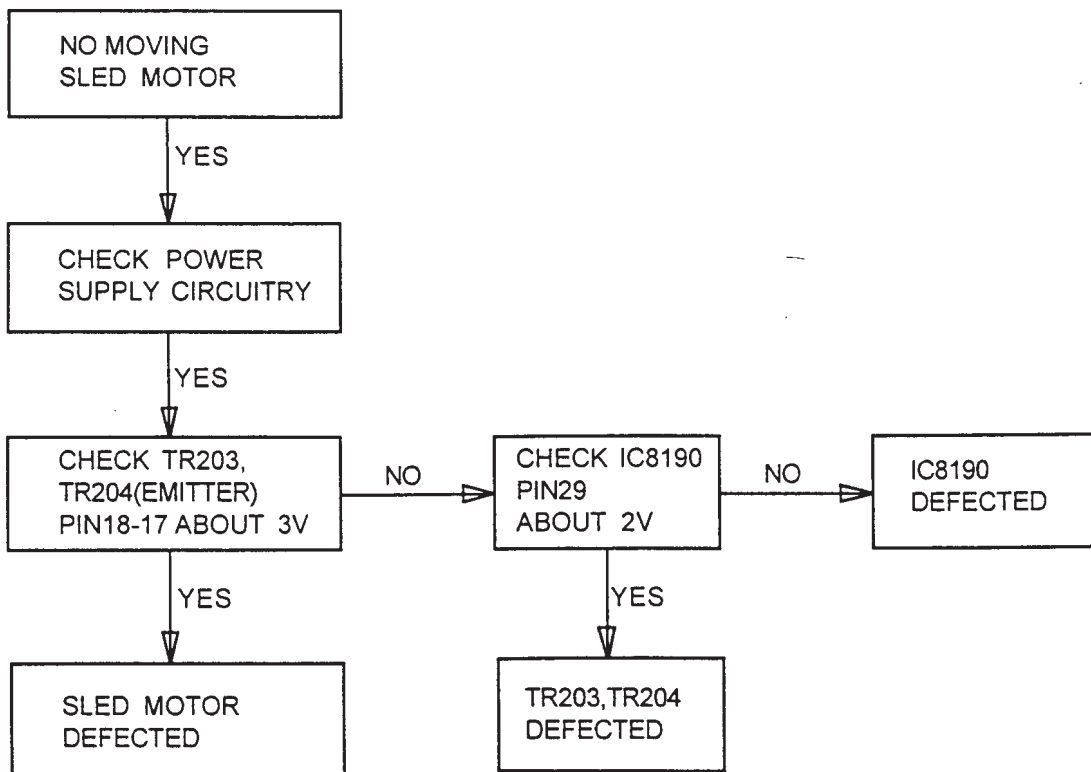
NO MOVING SLED MOTOR

YES

CHECK POWER SUPPLY CIRCUITRY

YES

CHECK TR203, TR204(EMITTER) PIN18-17 ABOUT 3V

NO

CHECK IC8190 PIN29 ABOUT 2V

NO

IC8190 DEFECTED

YES

SLED MOTOR DEFECTED

YES

TR203,TR204 DEFECTED